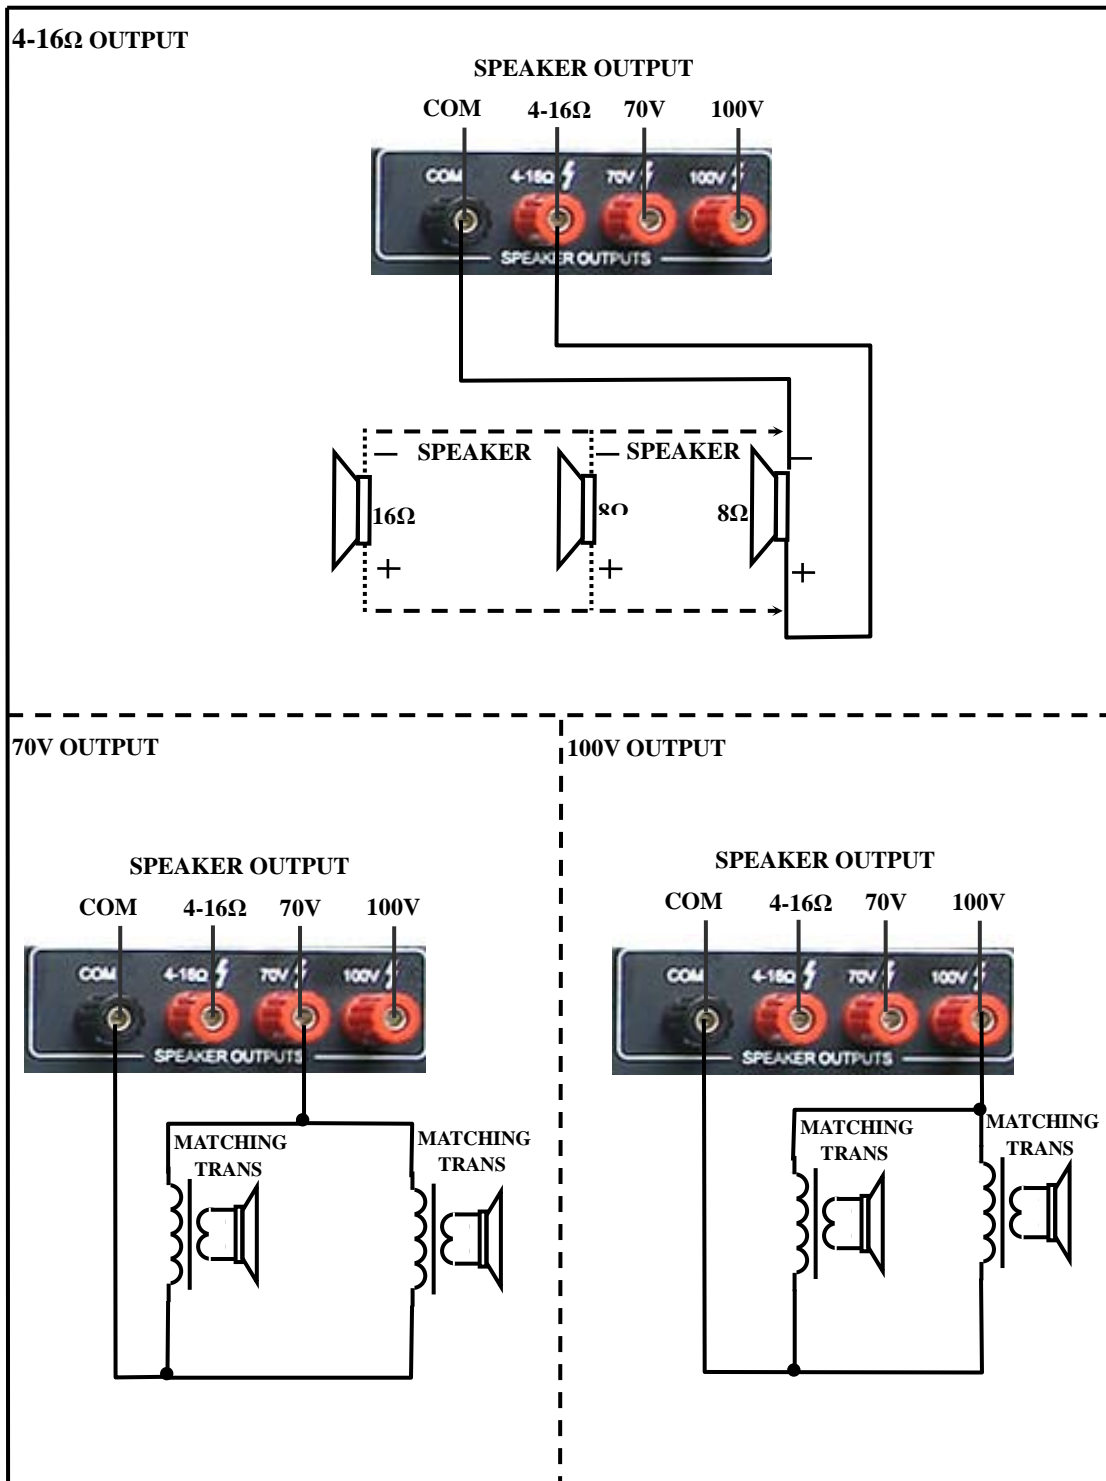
4-16Ω OUTPUT

SPEAKER OUTPUT

COM 4-16Ω 70V 100V

COM 4-16Ω 70V 100V

SPEAKER OUTPUTS

— SPEAKER

— SPEAKER

—

16Ω

8Ω

8Ω

+

+

+

70V OUTPUT

SPEAKER OUTPUT

COM 4-16Ω 70V 100V

COM 4-16Ω 70V 100V

SPEAKER OUTPUTS

MATCHING TRANS

MATCHING TRANS

100V OUTPUT

SPEAKER OUTPUT

COM 4-16Ω 70V 100V

COM 4-16Ω 70V 100V

SPEAKER OUTPUTS

MATCHING TRANS

MATCHING TRANS